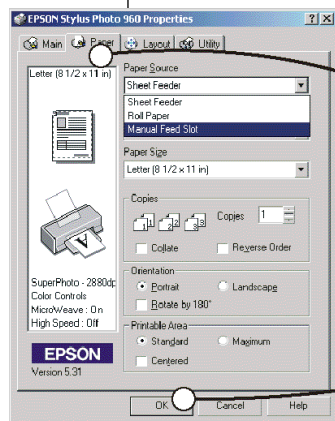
EPSON Stylus Photo 960 Properties ? X

Main Paper Layout Utility

Letter (8 1/2 x 11 in)

Paper Source
Sheet Feeder
Sheet Feeder
Roll Paper
Manual Feed Slot

Paper Size
Letter (8 1/2 x 11 in)

Copies
Copies 1
Collate
Reverse Order

Orientation
Portrait
Landscape
Rotate by 180°

Printable Area
Standard
Maximum
Centered

SuperPhoto - 2880dp
Color Controls
MicroWeave : On
High Speed : Off

EPSON
Version 5.31

OK Cancel Help